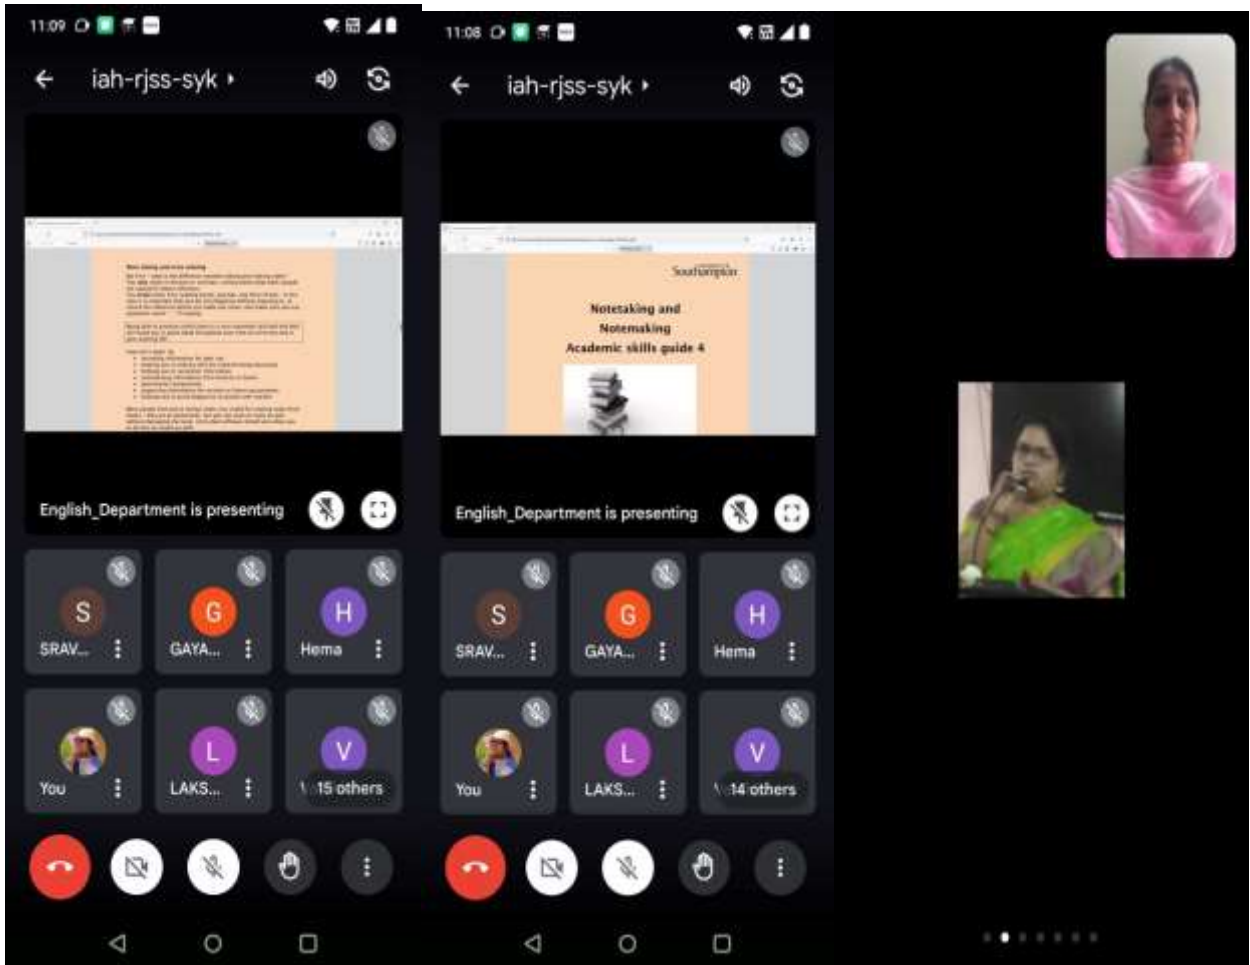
11:09

iah-rjss-syk

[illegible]

English_Department is presenting

S
SRAV...

G
GAYA...

H
Hema

You

L
LAKS...

V
15 others

11:08

iah-rjss-syk

Southampton

Notetaking and Notemaking Academic skills guide 4

English_Department is presenting

S
SRAV...

G
GAYA...

H
Hema

You

L
LAKS...

V
14 others